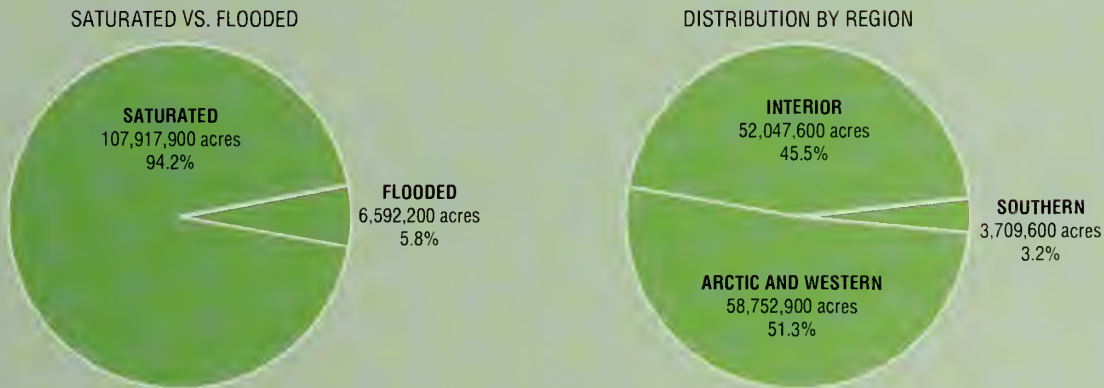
SATURATED VS. FLOODED

SATURATED
107,917,900 acres
94.2%

FLOODED
6,592,200 acres
5.8%

DISTRIBUTION BY REGION

INTERIOR
52,047,600 acres
45.5%

SOUTHERN
3,709,600 acres
3.2%

ARCTIC AND WESTERN
58,752,900 acres
51.3%